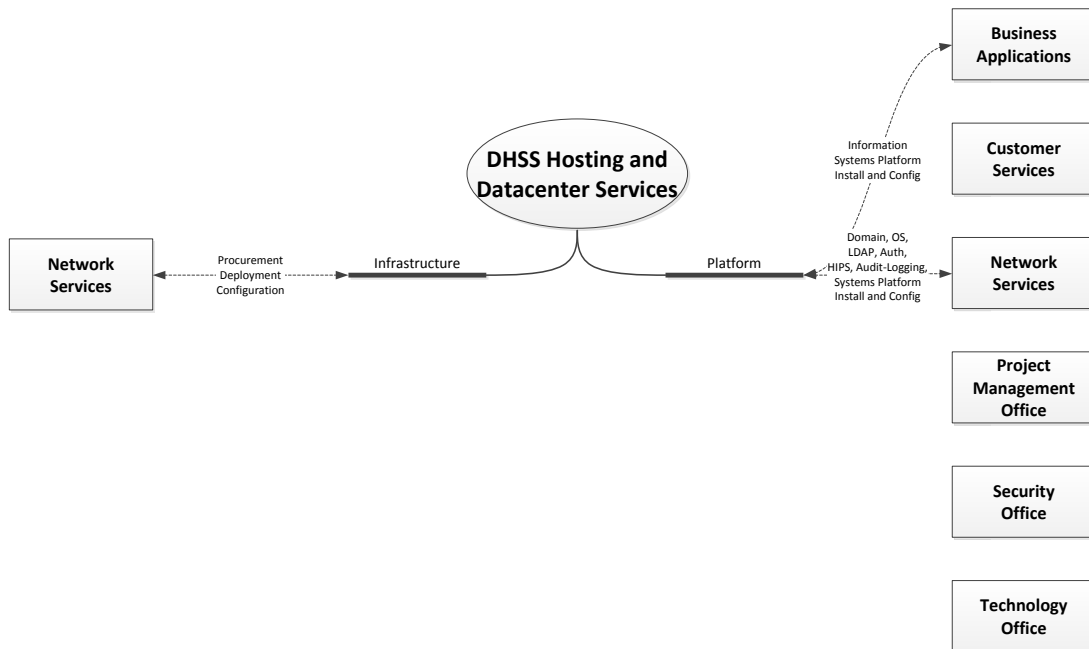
Business Applications

Information Systems Platform Install and Config

Customer Services

DHSS Hosting and Datacenter Services

Network Services

Procurement Deployment Configuration

Infrastructure

Platform

Domain, OS, LDAP, Auth, HIPS, Audit-Logging, Systems Platform Install and Config

Network Services

Project Management Office

Security Office

Technology Office